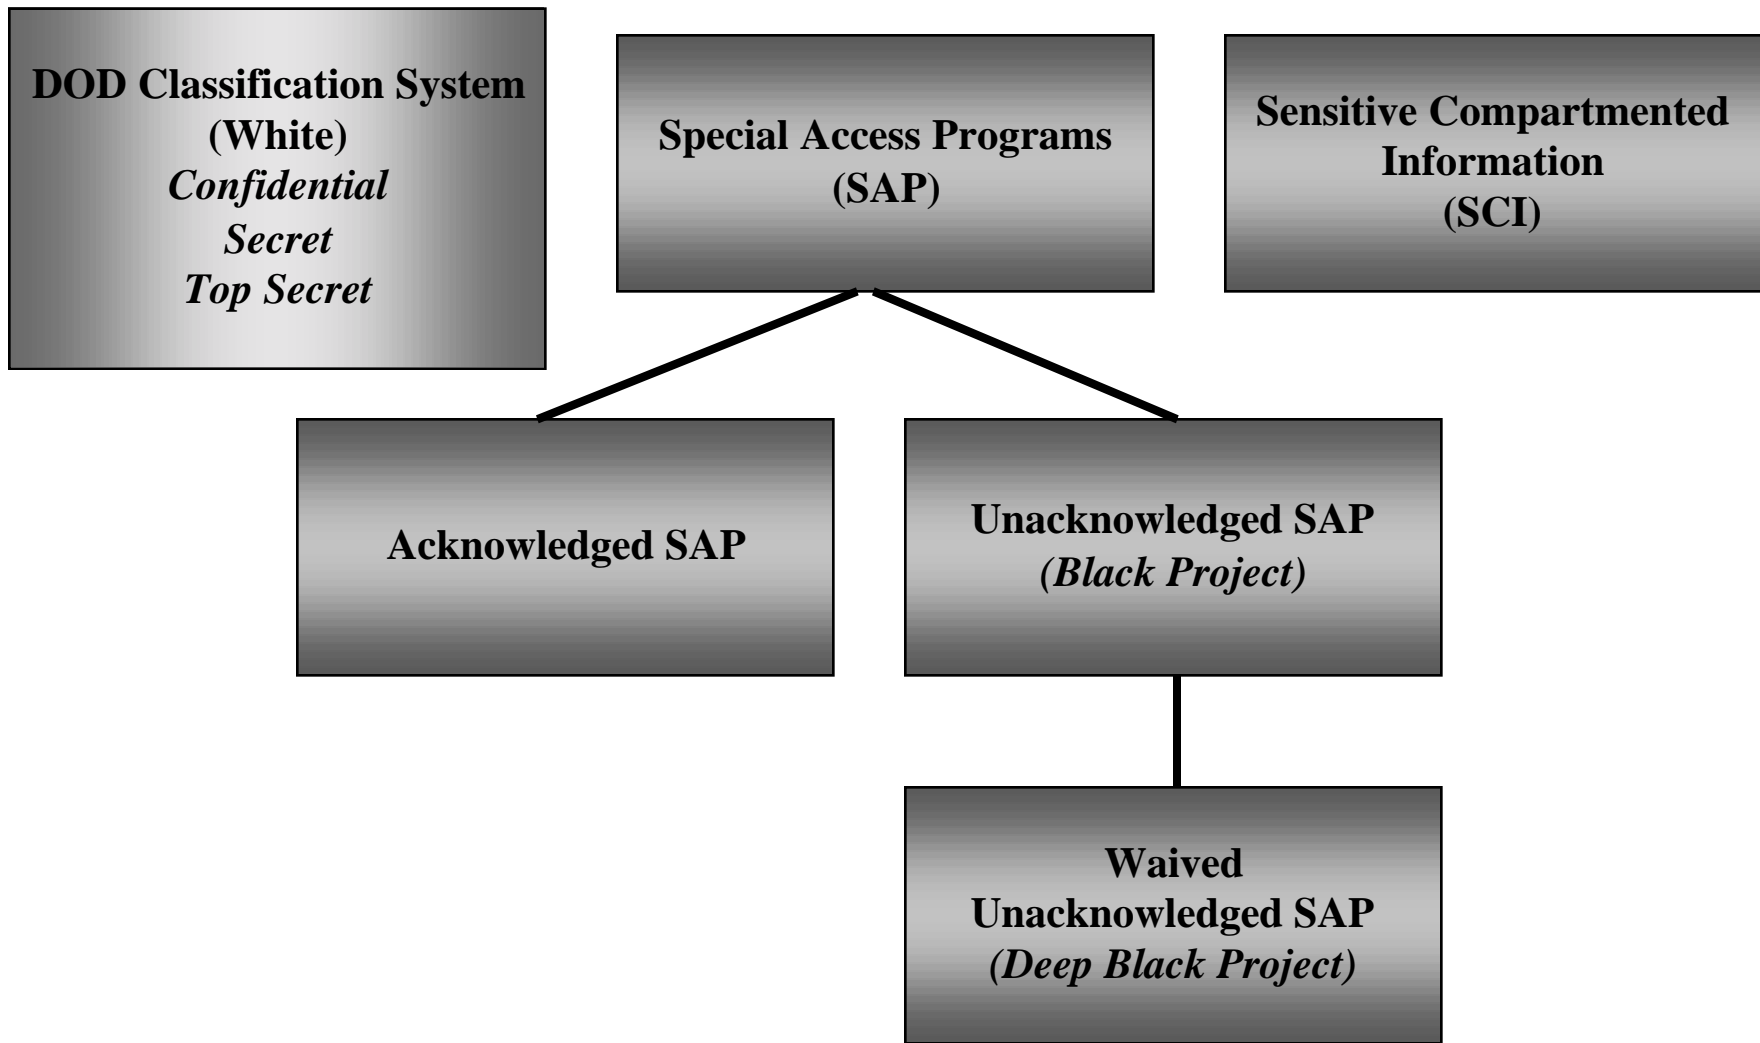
DOD Classification System
(White)
Confidential
Secret
Top Secret

Special Access Programs
(SAP)

Sensitive Compartmented Information
(SCI)

Acknowledged SAP

Unacknowledged SAP
(Black Project)

Waived
Unacknowledged SAP
(Deep Black Project)